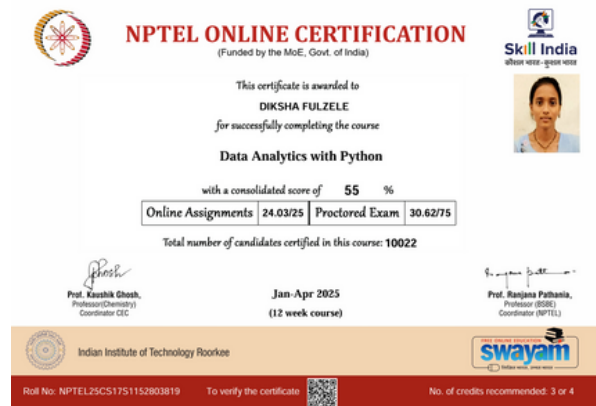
NPTEL ONLINE CERTIFICATION
(Funded by the MoE, Govt. of India)

Skill India
कौशल भारत-कुशल भारत

This certificate is awarded to
DIKSHA FULZELE
for successfully completing the course

Data Analytics with Python

with a consolidated score of 55 %

| Online Assignments | 24.03/25 | Proctored Exam | 30.62/75 |
|---|---|---|---|

Total number of candidates certified in this course: 10022

Ghosh
Prof. Kaushik Ghosh,
Professor(Chemistry)
Coordinator CEC

Jan-Apr 2025
(12 week course)

Ranjana Pathania
Prof. Ranjana Pathania,
Professor (BSBE)
Coordinator (NPTEL)

Indian Institute of Technology Roorkee

FREE ONLINE EDUCATION
swayam

Roll No: NPTEL25CS17S1152803819 To verify the certificate No. of credits recommended: 3 or 4